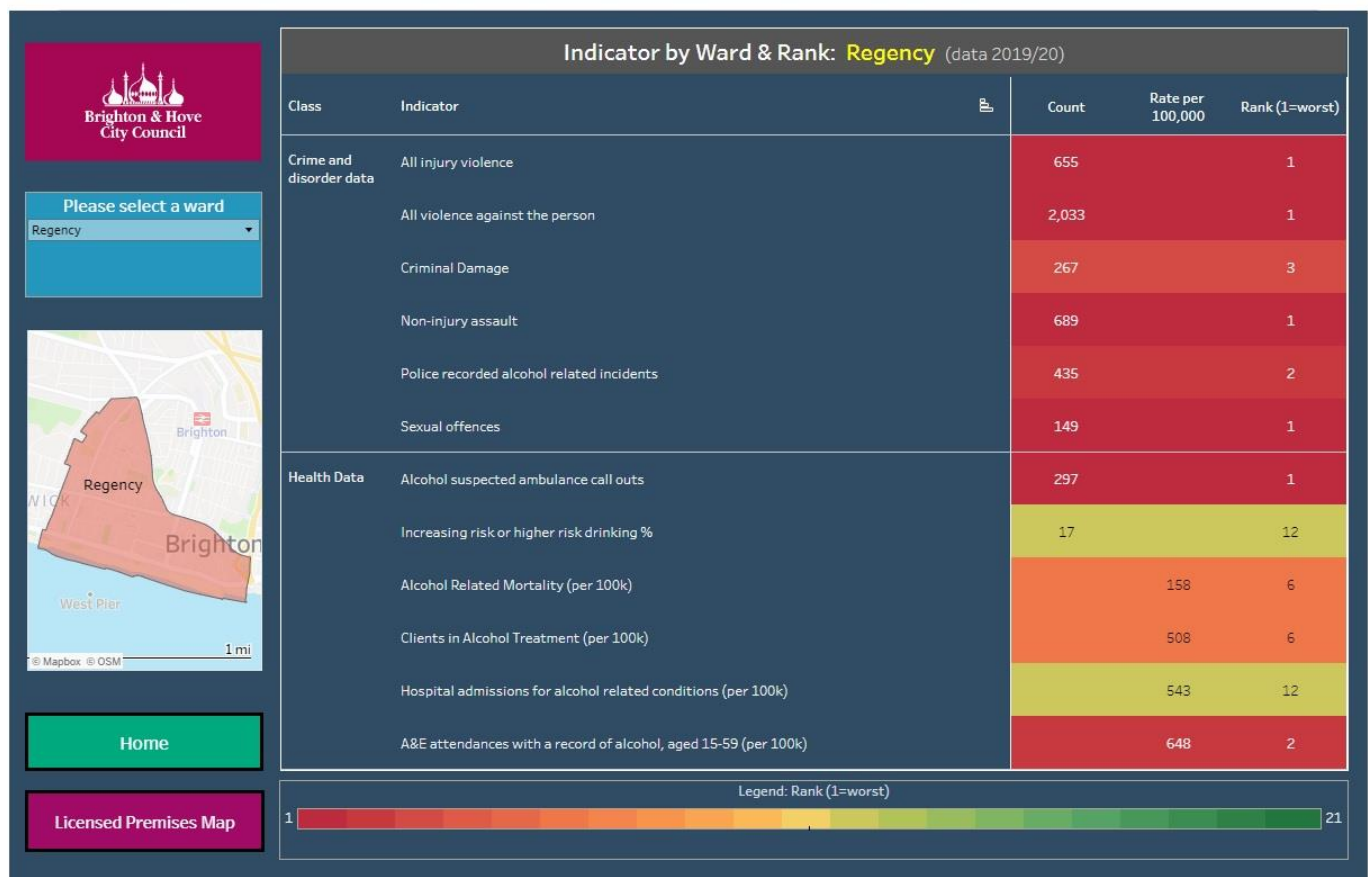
Brighton & Hove City Council

Please select a ward
Regency

Brighton
Regency
WICK
Brighton
West Pier
1 mi
© Mapbox © OSM

Home

Licensed Premises Map

Indicator by Ward & Rank: Regency (data 2019/20)

| Class | Indicator | Count | Rate per 100,000 | Rank (1=worst) |
|---|---|---|---|---|
| Crime and disorder data | All injury violence | 655 | | 1 |
| | All violence against the person | 2,033 | | 1 |
| | Criminal Damage | 267 | | 3 |
| | Non-injury assault | 689 | | 1 |
| | Police recorded alcohol related incidents | 435 | | 2 |
| | Sexual offences | 149 | | 1 |
| Health Data | Alcohol suspected ambulance call outs | 297 | | 1 |
| | Increasing risk or higher risk drinking % | 17 | | 12 |
| | Alcohol Related Mortality (per 100k) | | 158 | 6 |
| | Clients in Alcohol Treatment (per 100k) | | 508 | 6 |
| | Hospital admissions for alcohol related conditions (per 100k) | | 543 | 12 |
| | A&E attendances with a record of alcohol, aged 15-59 (per 100k) | | 648 | 2 |

Legend: Rank (1=worst)
1
21